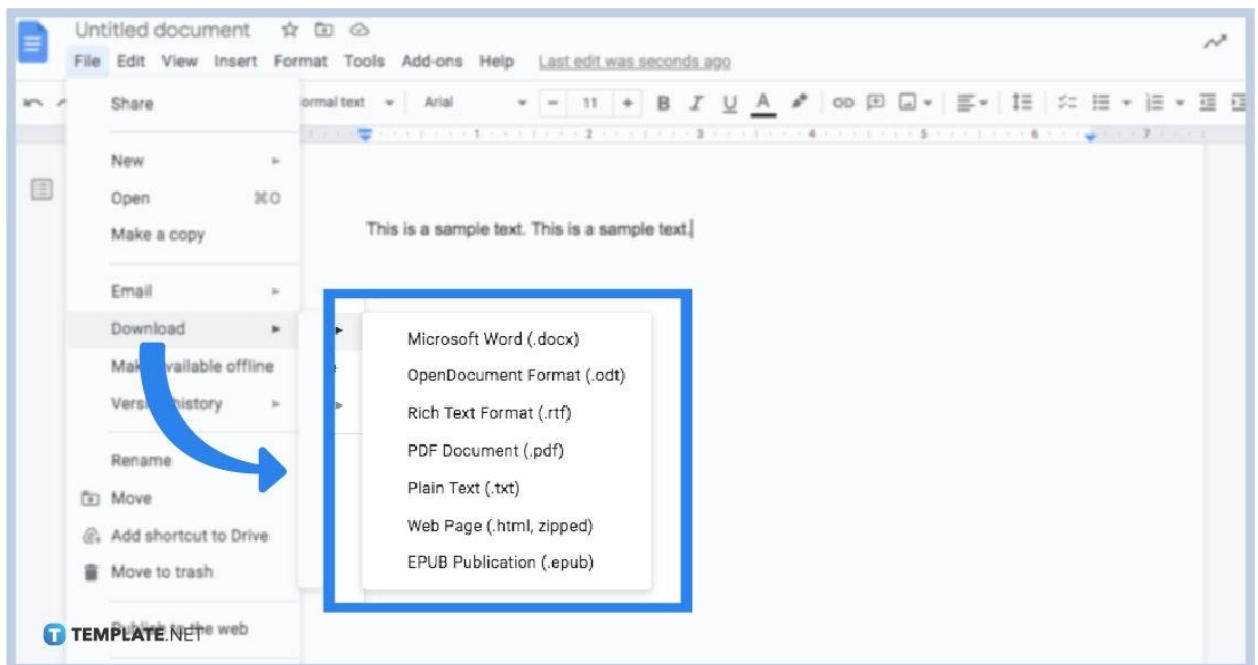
Untitled document

File Edit View Insert Format Tools Add-ons Help Last edit was seconds ago

ormal text Arial 11 B I U A

Share

New

Open ⌘O

Make a copy

Email

Download

Mak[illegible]vailable offline

Versi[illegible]history

Rename

Move

Add shortcut to Drive

Move to trash

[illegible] the web

This is a sample text. This is a sample text.

Microsoft Word (.docx)

OpenDocument Format (.odt)

Rich Text Format (.rtf)

PDF Document (.pdf)

Plain Text (.txt)

Web Page (.html, zipped)

EPUB Publication (.epub)

TEMPLATE.NET